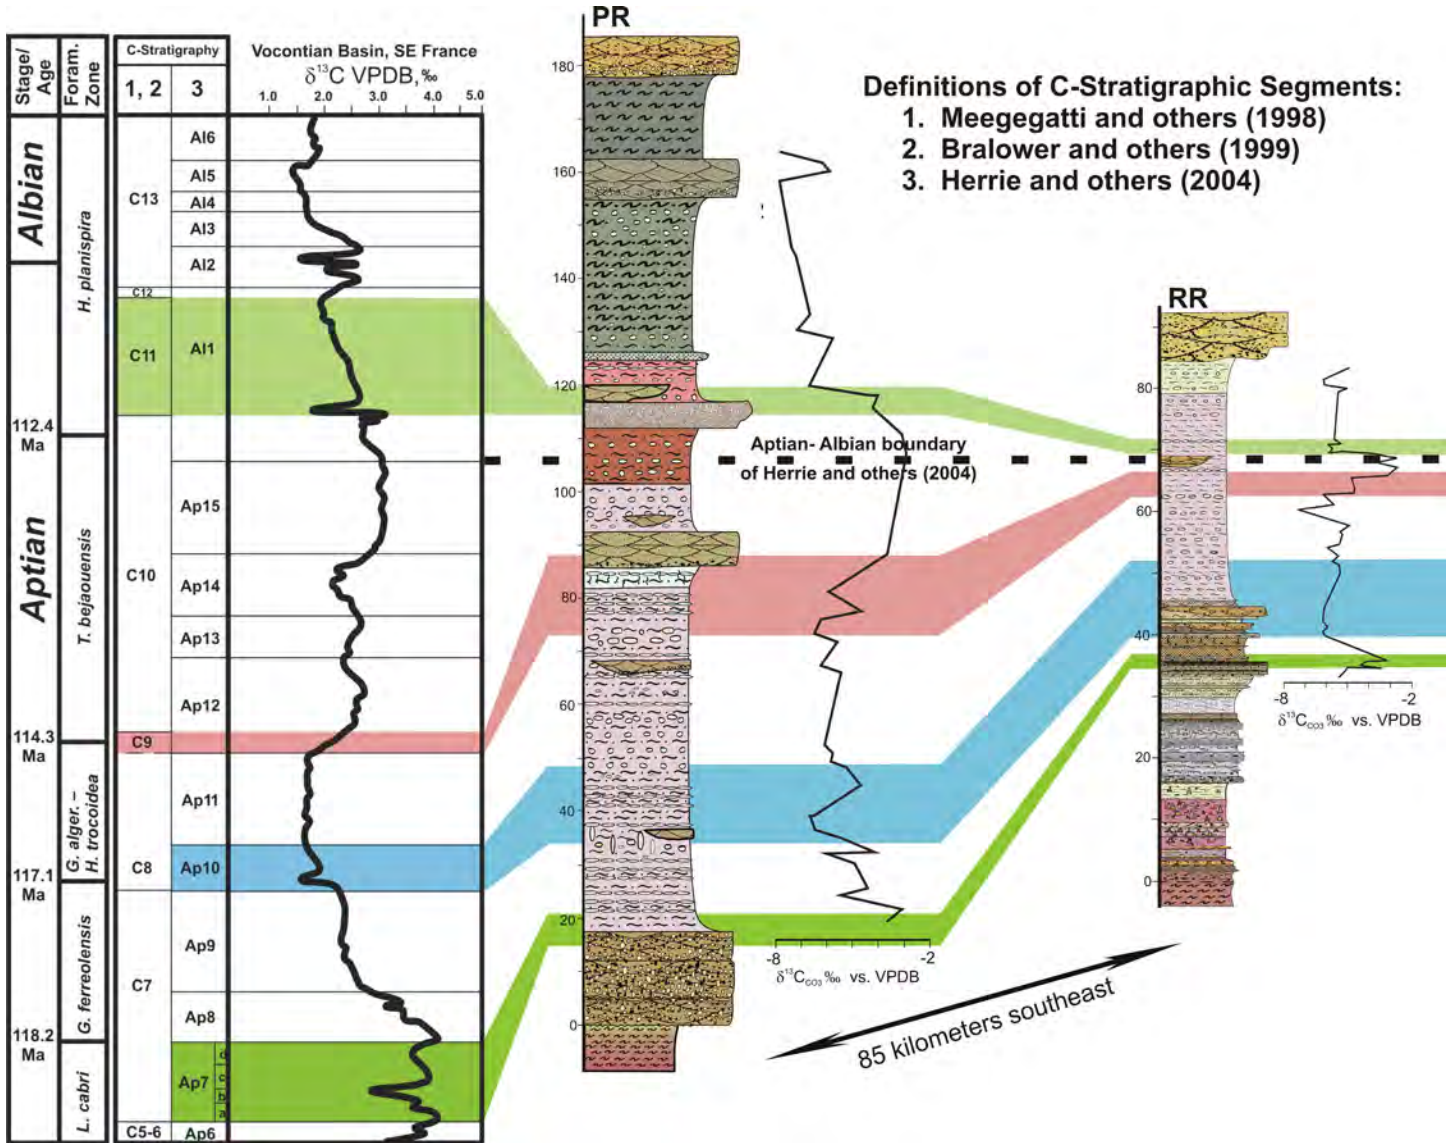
Stage/ Age

Foram. Zone

C-Stratigraphy

1, 2

3

Vocontian Basin, SE France

$\delta^{13}C$ VPDB, ‰

1.0

2.0

3.0

4.0

5.0

Albian

H. planispira

C13

Al6

Al5

Al4

Al3

Al2

C12

C11

Al1

112.4 Ma

Aptian

T. bejaouensis

C10

Ap15

Ap14

Ap13

Ap12

114.3 Ma

C9

G. alger. – H. trocoidea

Ap11

C8

Ap10

117.1 Ma

G. ferreolensis

C7

Ap9

Ap8

118.2 Ma

L. cabri

Ap7

d

c

b

a

C5-6

Ap6

PR

180

160

140

120

100

80

60

40

20

0

-8

-2

$\delta^{13}C_{CO3}$ ‰ vs. VPDB

Definitions of C-Stratigraphic Segments:

1. Meegegatti and others (1998)

2. Bralower and others (1999)

3. Herrie and others (2004)

Aptian- Albian boundary of Herrie and others (2004)

RR

80

60

40

20

0

-8

-2

$\delta^{13}C_{CO3}$ ‰ vs. VPDB

85 kilometers southeast